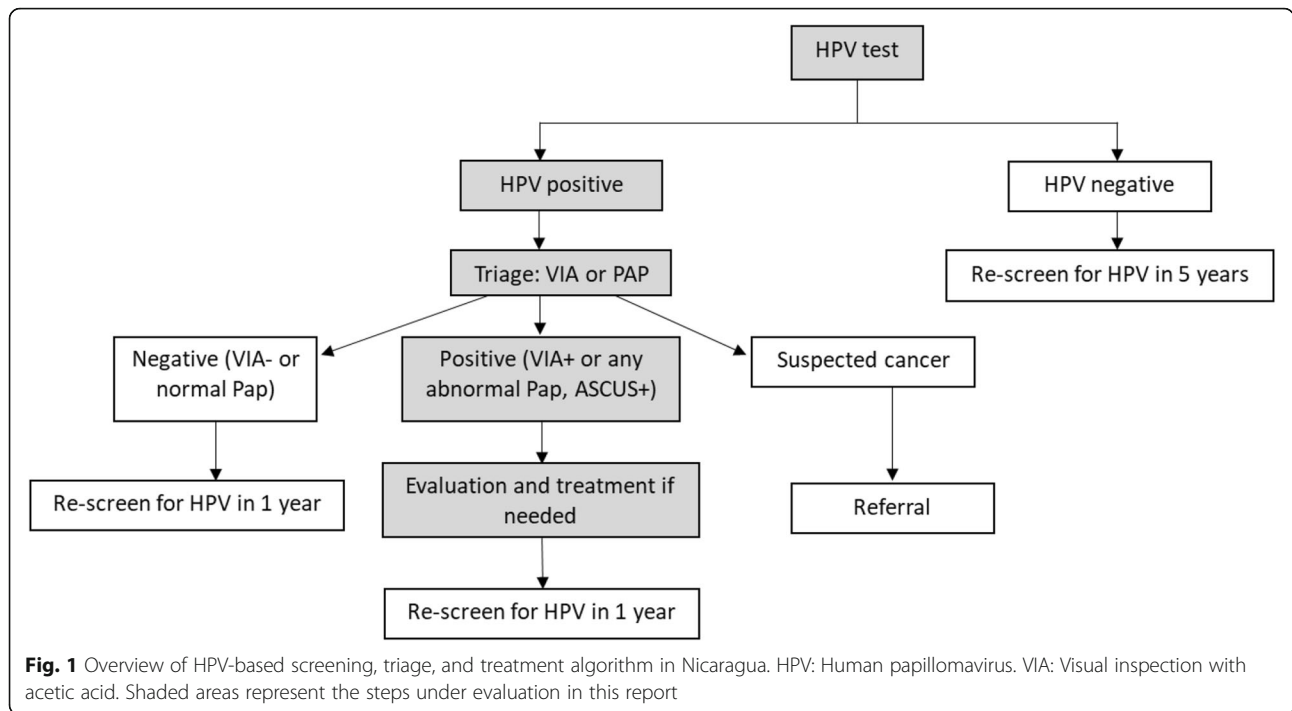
HPV test

HPV positive

HPV negative

Re-screen for HPV in 5 years

Triage: VIA or PAP

Negative (VIA- or normal Pap)

Positive (VIA+ or any abnormal Pap, ASCUS+)

Suspected cancer

Re-screen for HPV in 1 year

Evaluation and treatment if needed

Referral

Re-screen for HPV in 1 year

**Fig. 1** Overview of HPV-based screening, triage, and treatment algorithm in Nicaragua. HPV: Human papillomavirus. VIA: Visual inspection with acetic acid. Shaded areas represent the steps under evaluation in this report